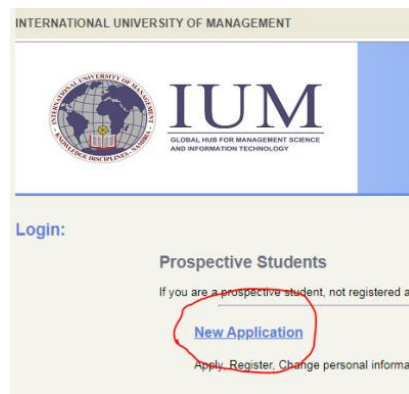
INTERNATIONAL UNIVERSITY OF MANAGEMENT

INTERNATIONAL UNIVERSITY OF MANAGEMENT
KNOWLEDGE DISCIPLINES NAMIBIA

IUM
GLOBAL HUB FOR MANAGEMENT SCIENCE AND INFORMATION TECHNOLOGY

Login:

Prospective Students

If you are a prospective student, not registered a

New Application

Apply, Register, Change personal informa